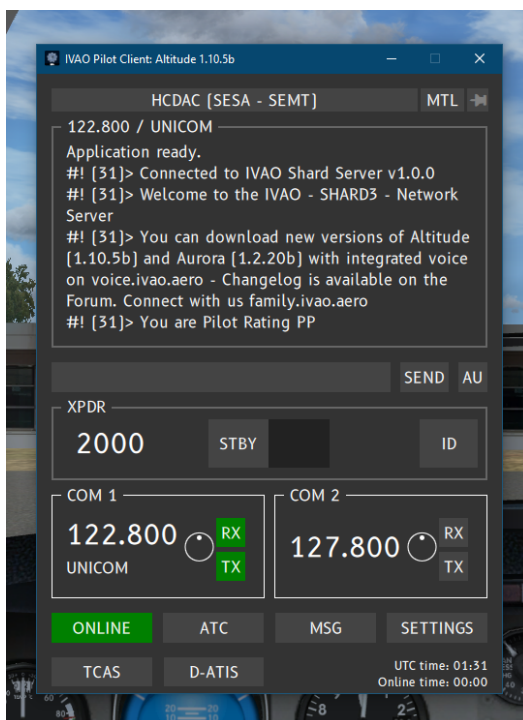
IVAO Pilot Client: Altitude 1.10.5b

HCDAC (SESA - SEMT)
MTL

122.800 / UNICOM

Application ready.
#! (31)> Connected to IVAO Shard Server v1.0.0
#! (31)> Welcome to the IVAO - SHARD3 - Network Server
#! (31)> You can download new versions of Altitude (1.10.5b) and Aurora (1.2.20b) with integrated voice on voice.ivao.aero - Changelog is available on the Forum. Connect with us family.ivao.aero
#! (31)> You are Pilot Rating PP

SEND
AU

XPDR
2000
STBY
ID

COM 1
122.800
UNICOM
RX
TX

COM 2
127.800
RX
TX

ONLINE
ATC
MSG
SETTINGS
TCAS
D-ATIS
UTC time: 01:31
Online time: 00:00